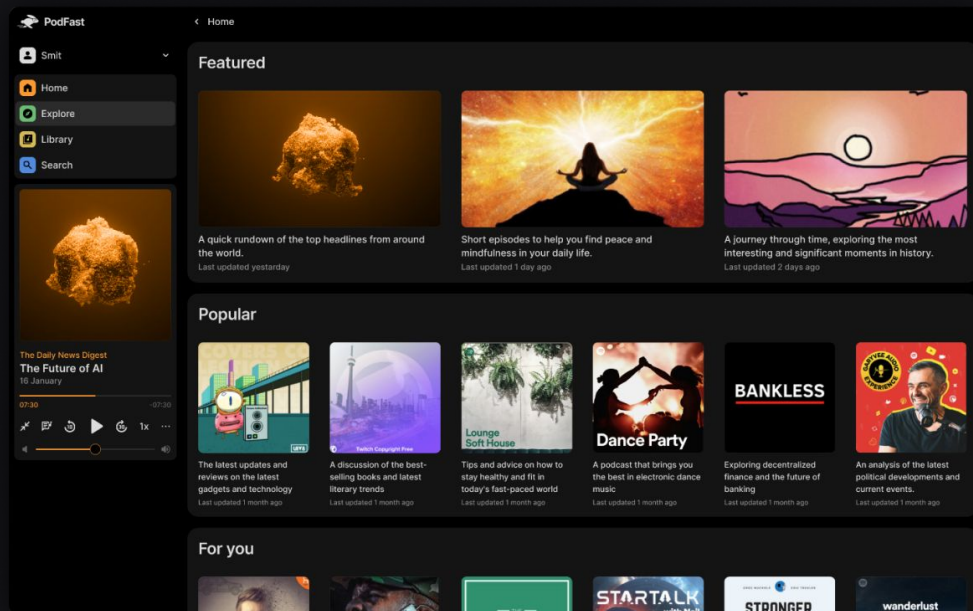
PodFast

Smit

Home

Explore

Library

Search

The Daily News Digest

The Future of AI

16 January

07:30

-07:30

1x

Home

Featured

A quick rundown of the top headlines from around the world.

Last updated yesterday

Short episodes to help you find peace and mindfulness in your daily life.

Last updated 1 day ago

A journey through time, exploring the most interesting and significant moments in history.

Last updated 2 days ago

Popular

Twitch Copyright Free

Lounge Soft House

Dance Party

BANKLESS

GARYVEE AUDIO EXPERIENCE

The latest updates and reviews on the latest gadgets and technology

Last updated 1 month ago

A discussion of the best-selling books and latest literary trends

Last updated 1 month ago

Tips and advice on how to stay healthy and fit in today's fast-paced world

Last updated 1 month ago

A podcast that brings you the best in electronic dance music

Last updated 1 month ago

Exploring decentralized finance and the future of banking

Last updated 1 month ago

An analysis of the latest political developments and current events.

Last updated 1 month ago

For you

STARTALK

STRONGER

wanderlust